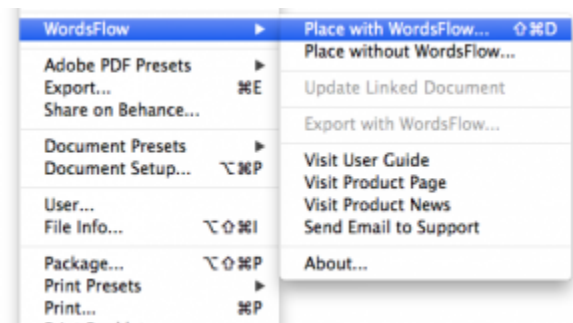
WordsFlow ▶
Adobe PDF Presets ▶
Export... ⌘E
Share on Behance...
Document Presets ▶
Document Setup... ⌥⌘P
User...
File Info... ⌥⇧⌘I
Package... ⌥⇧⌘P
Print Presets ▶
Print... ⌘P

Place with WordsFlow... ⇧⌘D
Place without WordsFlow...
Update Linked Document
Export with WordsFlow...
Visit User Guide
Visit Product Page
Visit Product News
Send Email to Support
About...